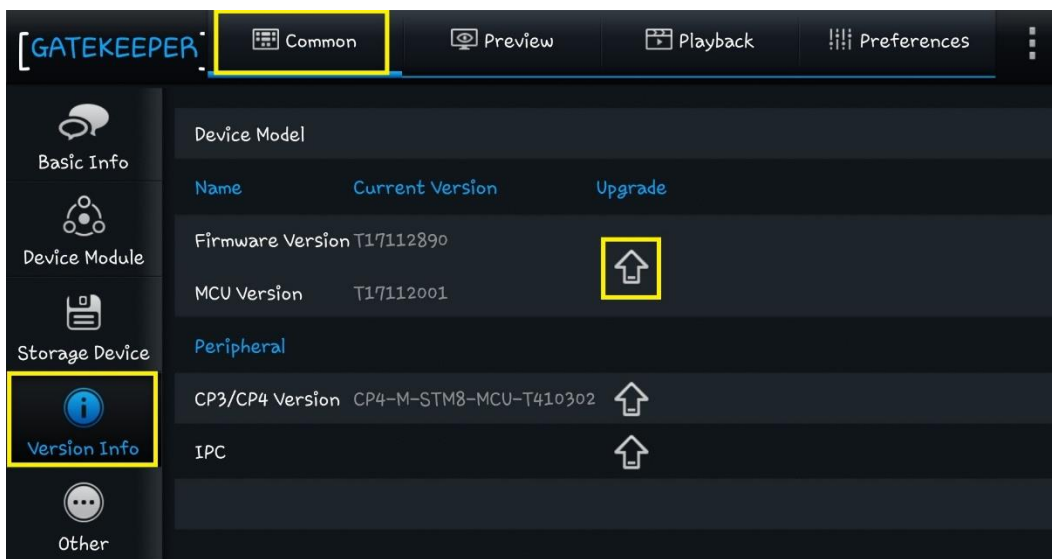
GATEKEEPER

Common Preview Playback Preferences

Basic Info
Device Module
Storage Device
Version Info
Other

Device Model

| Name | Current Version | Upgrade |
|---|---|---|
| Firmware Version | T17112890 | |
| MCU Version | T17112001 | |

Peripheral

| | | |
|---|---|---|
| CP3/CP4 Version | CP4-M-STM8-MCU-T410302 | |
| IPC | | |